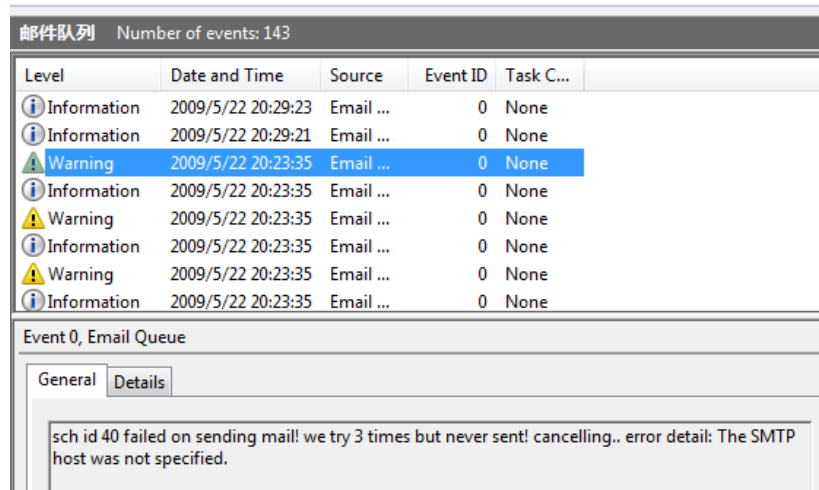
邮件队列 Number of events: 143

| Level | Date and Time | Source | Event ID | Task C... |
|---|---|---|---|---|
| Information | 2009/5/22 20:29:23 | Email ... | 0 | None |
| Information | 2009/5/22 20:29:21 | Email ... | 0 | None |
| Warning | 2009/5/22 20:23:35 | Email ... | 0 | None |
| Information | 2009/5/22 20:23:35 | Email ... | 0 | None |
| Warning | 2009/5/22 20:23:35 | Email ... | 0 | None |
| Information | 2009/5/22 20:23:35 | Email ... | 0 | None |
| Warning | 2009/5/22 20:23:35 | Email ... | 0 | None |
| Information | 2009/5/22 20:23:35 | Email ... | 0 | None |

Event 0, Email Queue

General Details

sch id 40 failed on sending mail! we try 3 times but never sent! cancelling.. error detail: The SMTP host was not specified.